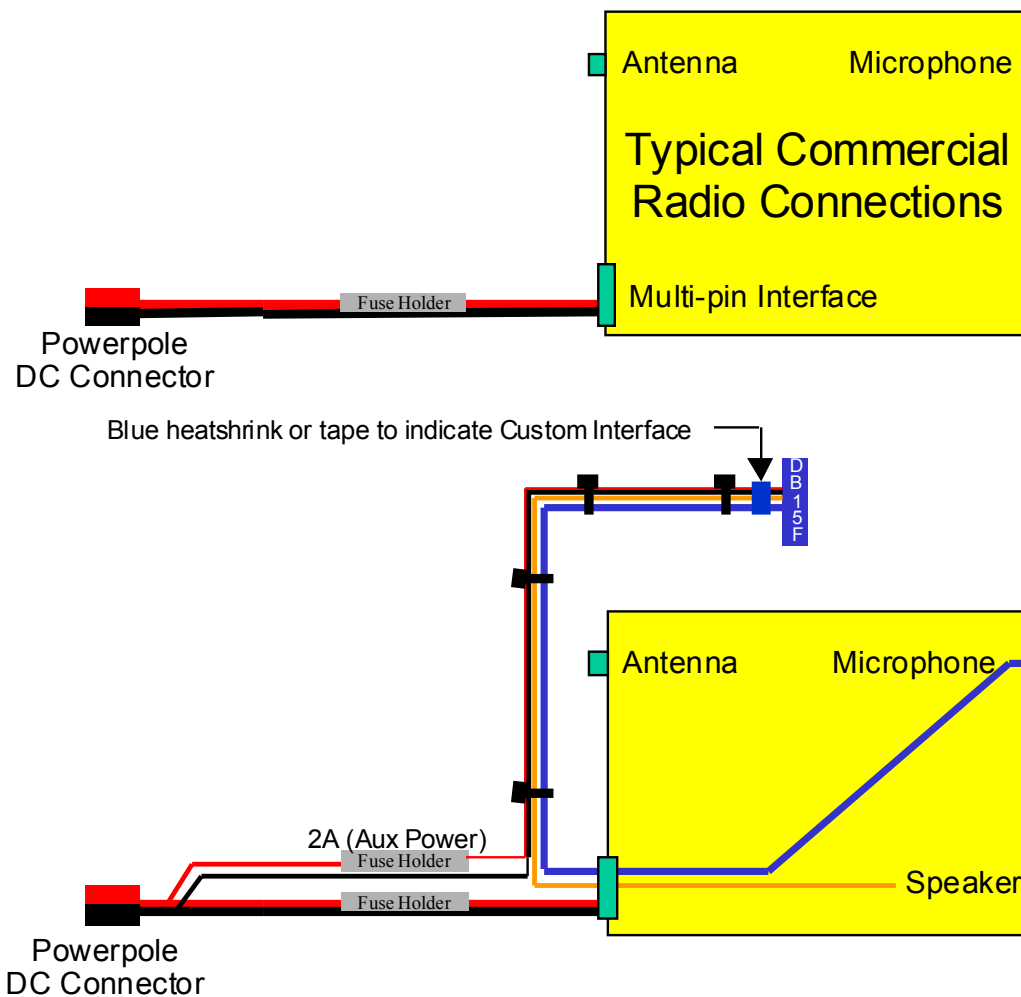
Antenna
Microphone

Typical Commercial Radio Connections

Fuse Holder
Multi-pin Interface

Powerpole DC Connector

Blue heatshrink or tape to indicate Custom Interface

DB15F

Antenna
Microphone

2A (Aux Power)
Fuse Holder
Speaker
Fuse Holder

Powerpole DC Connector